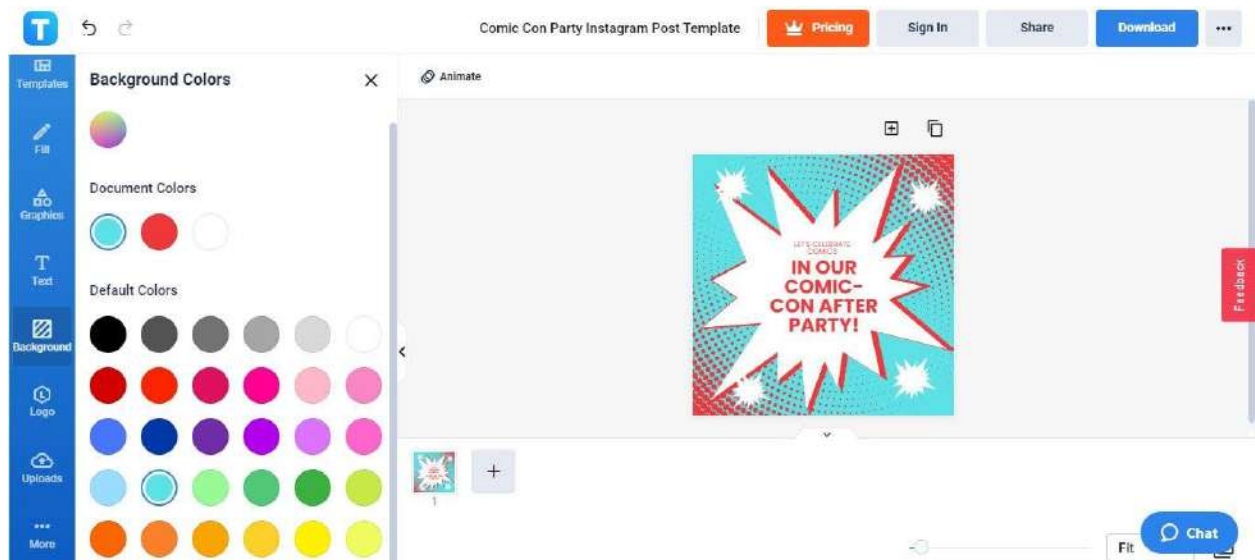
T

Comic Con Party Instagram Post Template

Pricing

Sign In

Share

Download

...

Templates

Fill

Graphics

Text

Background

Logo

Uploads

More

Background Colors

Document Colors

Default Colors

Animate

LET'S CELEBRATE COMICS

IN OUR COMIC-CON AFTER PARTY!

Feedback

1

Fit

Chat